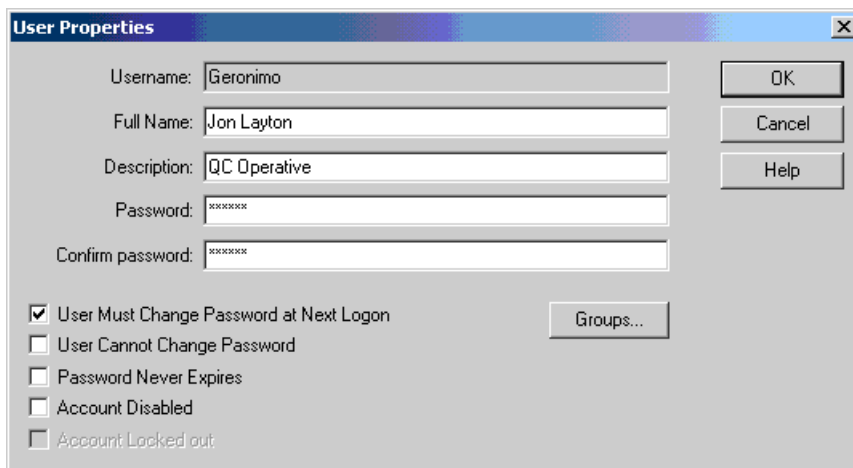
User Properties

Username: Geronimo

Full Name: Jon Layton

Description: QC Operative

Password: ******

Confirm password: ******

OK

Cancel

Help

☑ User Must Change Password at Next Logon

☐ User Cannot Change Password

☐ Password Never Expires

☐ Account Disabled

☐ Account Locked out

Groups...